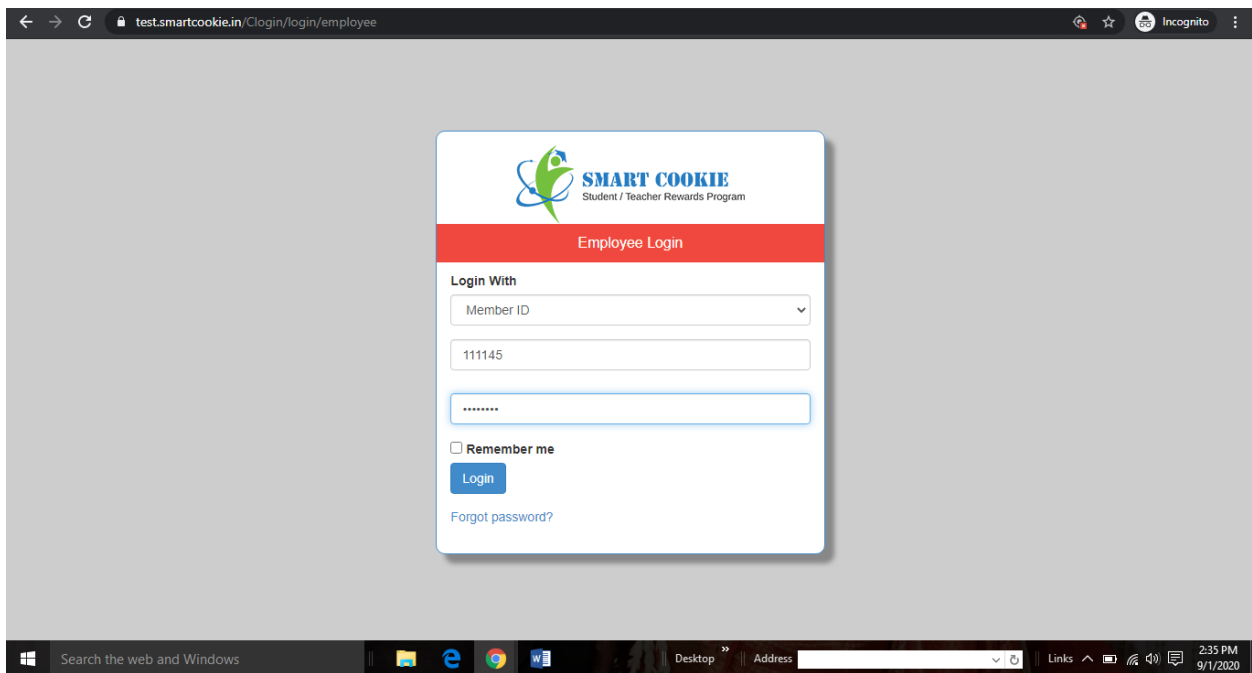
test.smartcookie.in/Clogin/login/employee

Incognito

SMART COOKIE
Student / Teacher Rewards Program

Employee Login

Login With

Member ID

111145

••••••••

Remember me

Login

Forgot password?

Search the web and Windows

Desktop

Address

Links

2:35 PM
9/1/2020